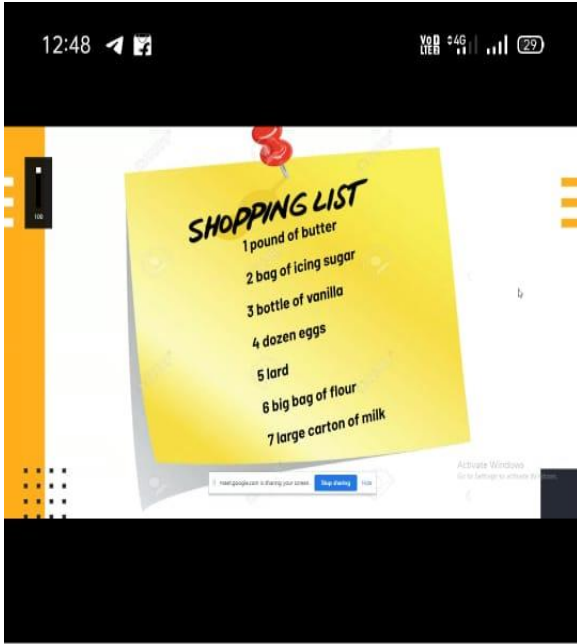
12:48

VoD LTE 4G 29

100

SHOPPING LIST
1 pound of butter
2 bag of icing sugar
3 bottle of vanilla
4 dozen eggs
5 lard
6 big bag of flour
7 large carton of milk

meet.google.com is sharing your screen. Stop sharing Hide

Activate Windows
Go to Settings to activate Windows.